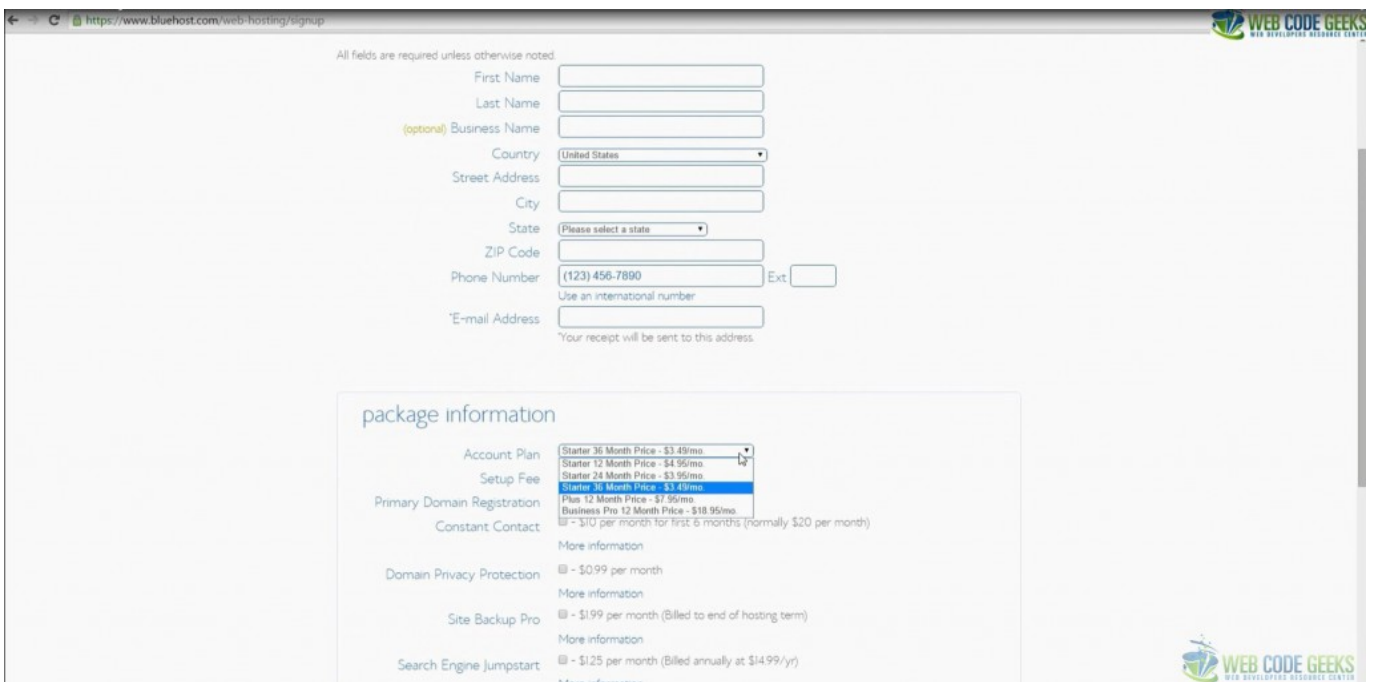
https://www.bluehost.com/web-hosting/signup

WEB CODE GEEKS
WEB DEVELOPERS RESOURCE CENTER

All fields are required unless otherwise noted.

First Name

Last Name

(optional) Business Name

Country United States

Street Address

City

State Please select a state

ZIP Code

Phone Number (123) 456-7890 Ext

Use an international number

*E-mail Address

*Your receipt will be sent to this address.

package information

Account Plan Starter 36 Month Price - $3.49/mo.

Setup Fee

Primary Domain Registration

Constant Contact

Starter 12 Month Price - $4.95/mo.
Starter 24 Month Price - $3.95/mo.
Starter 36 Month Price - $3.49/mo.
Plus 12 Month Price - $7.95/mo.
Business Pro 12 Month Price - $18.95/mo.

- $10 per month for first 6 months (normally $20 per month)

More information

Domain Privacy Protection - $0.99 per month

More information

Site Backup Pro - $1.99 per month (Billed to end of hosting term)

More information

Search Engine Jumpstart - $1.25 per month (Billed annually at $14.99/yr)

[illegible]

WEB CODE GEEKS
WEB DEVELOPERS RESOURCE CENTER